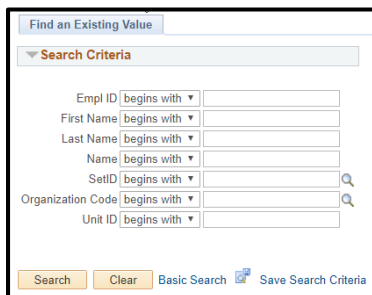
Find an Existing Value

Search Criteria

Empl ID begins with ▼

First Name begins with ▼

Last Name begins with ▼

Name begins with ▼

SetID begins with ▼

Organization Code begins with ▼

Unit ID begins with ▼

Search Clear Basic Search Save Search Criteria